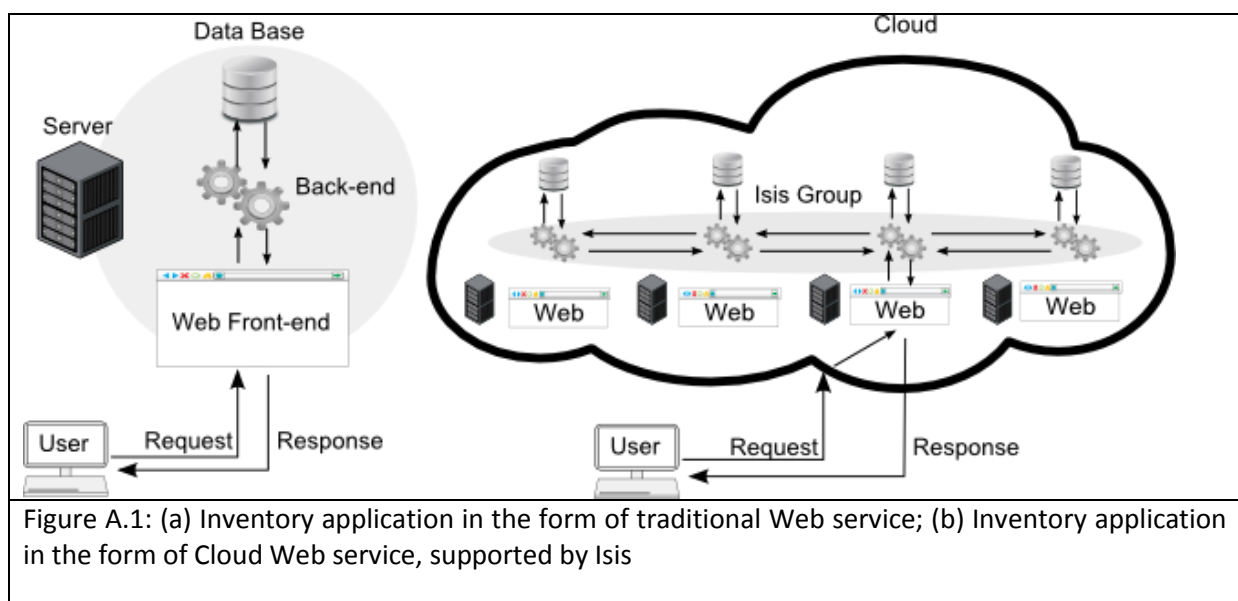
Data Base

Server

Back-end

Web Front-end

User

Request

Response

Cloud

Isis Group

Web

Web

Web

Web

User

Request

Response

Figure A.1: (a) Inventory application in the form of traditional Web service; (b) Inventory application in the form of Cloud Web service, supported by Isis